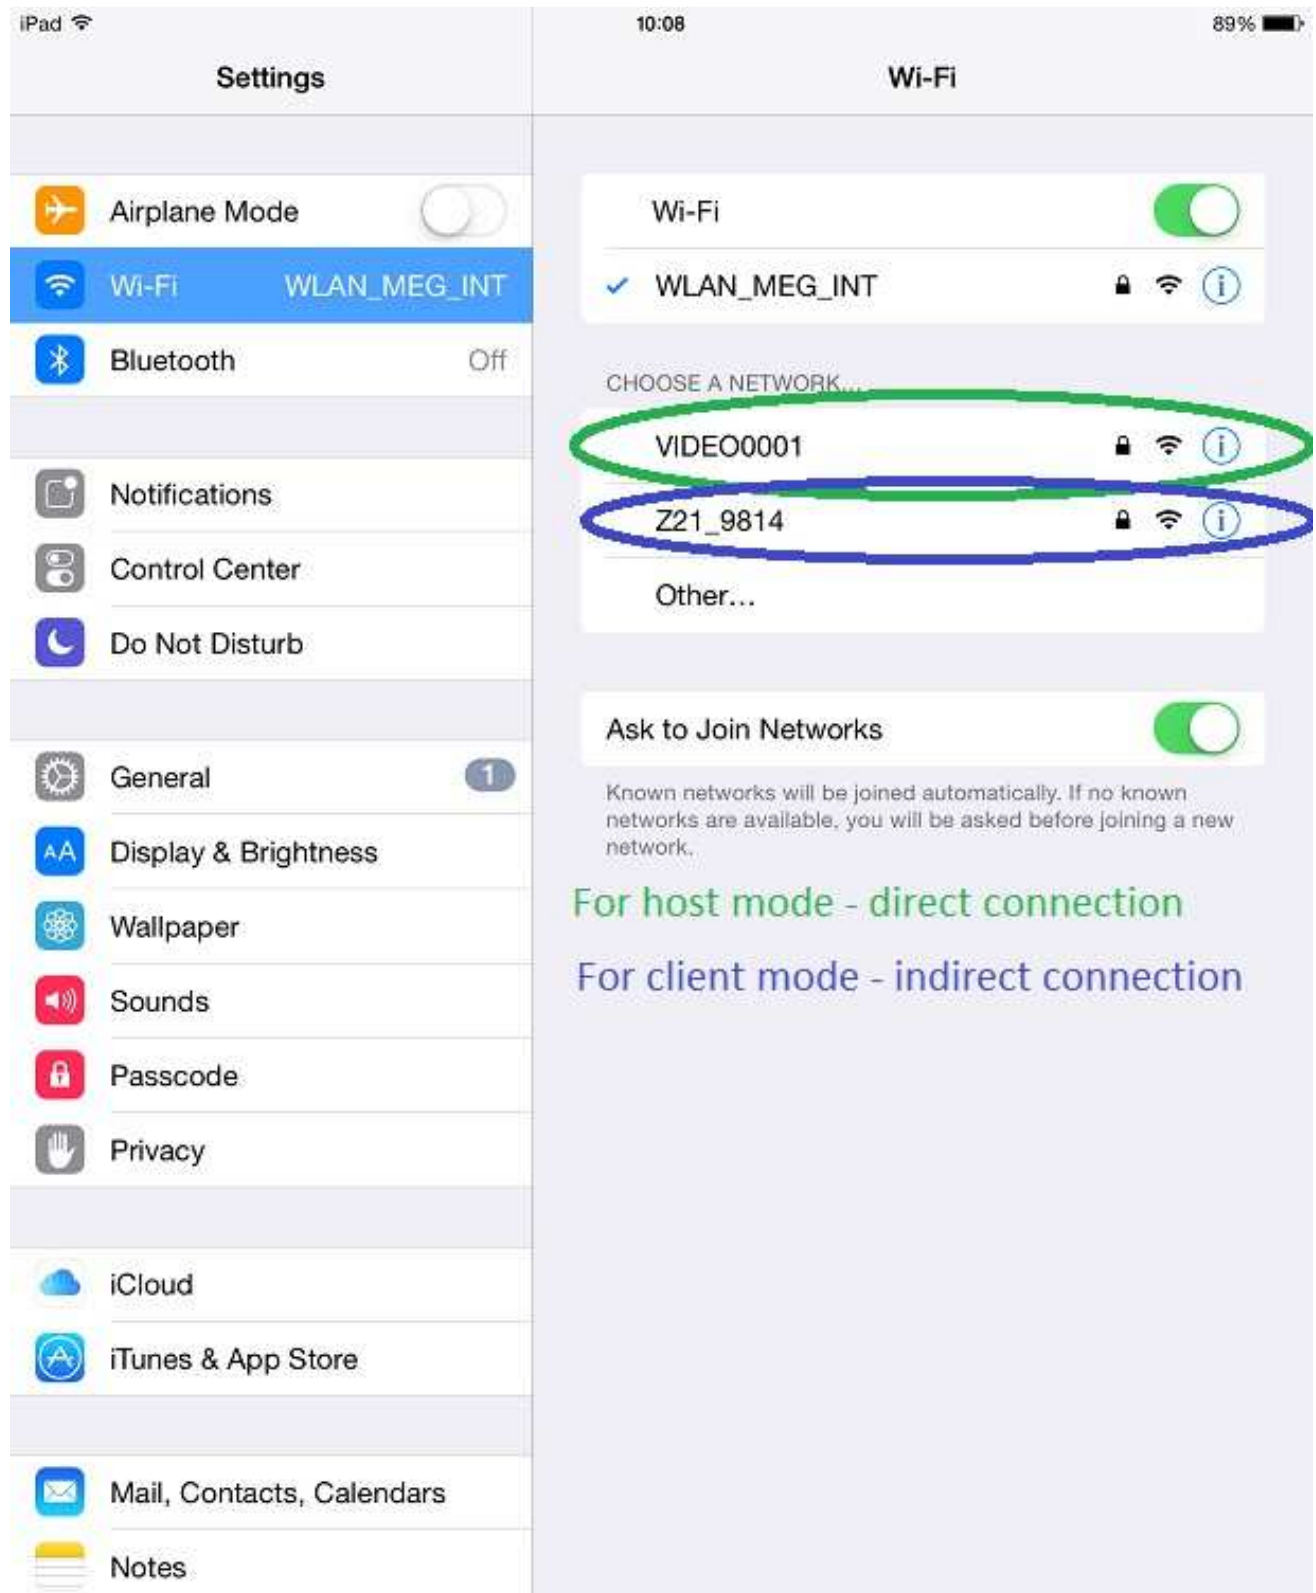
iPad
10:08
89%

Settings

Airplane Mode

Wi-Fi WLAN_MEG_INT

Bluetooth Off

Notifications

Control Center

Do Not Disturb

General 1

Display & Brightness

Wallpaper

Sounds

Passcode

Privacy

iCloud

iTunes & App Store

Mail, Contacts, Calendars

Notes

Wi-Fi

Wi-Fi

✓ WLAN_MEG_INT

CHOOSE A NETWORK...

VIDEO0001

Z21_9814

Other...

Ask to Join Networks

Known networks will be joined automatically. If no known networks are available, you will be asked before joining a new network.

For host mode - direct connection

For client mode - indirect connection